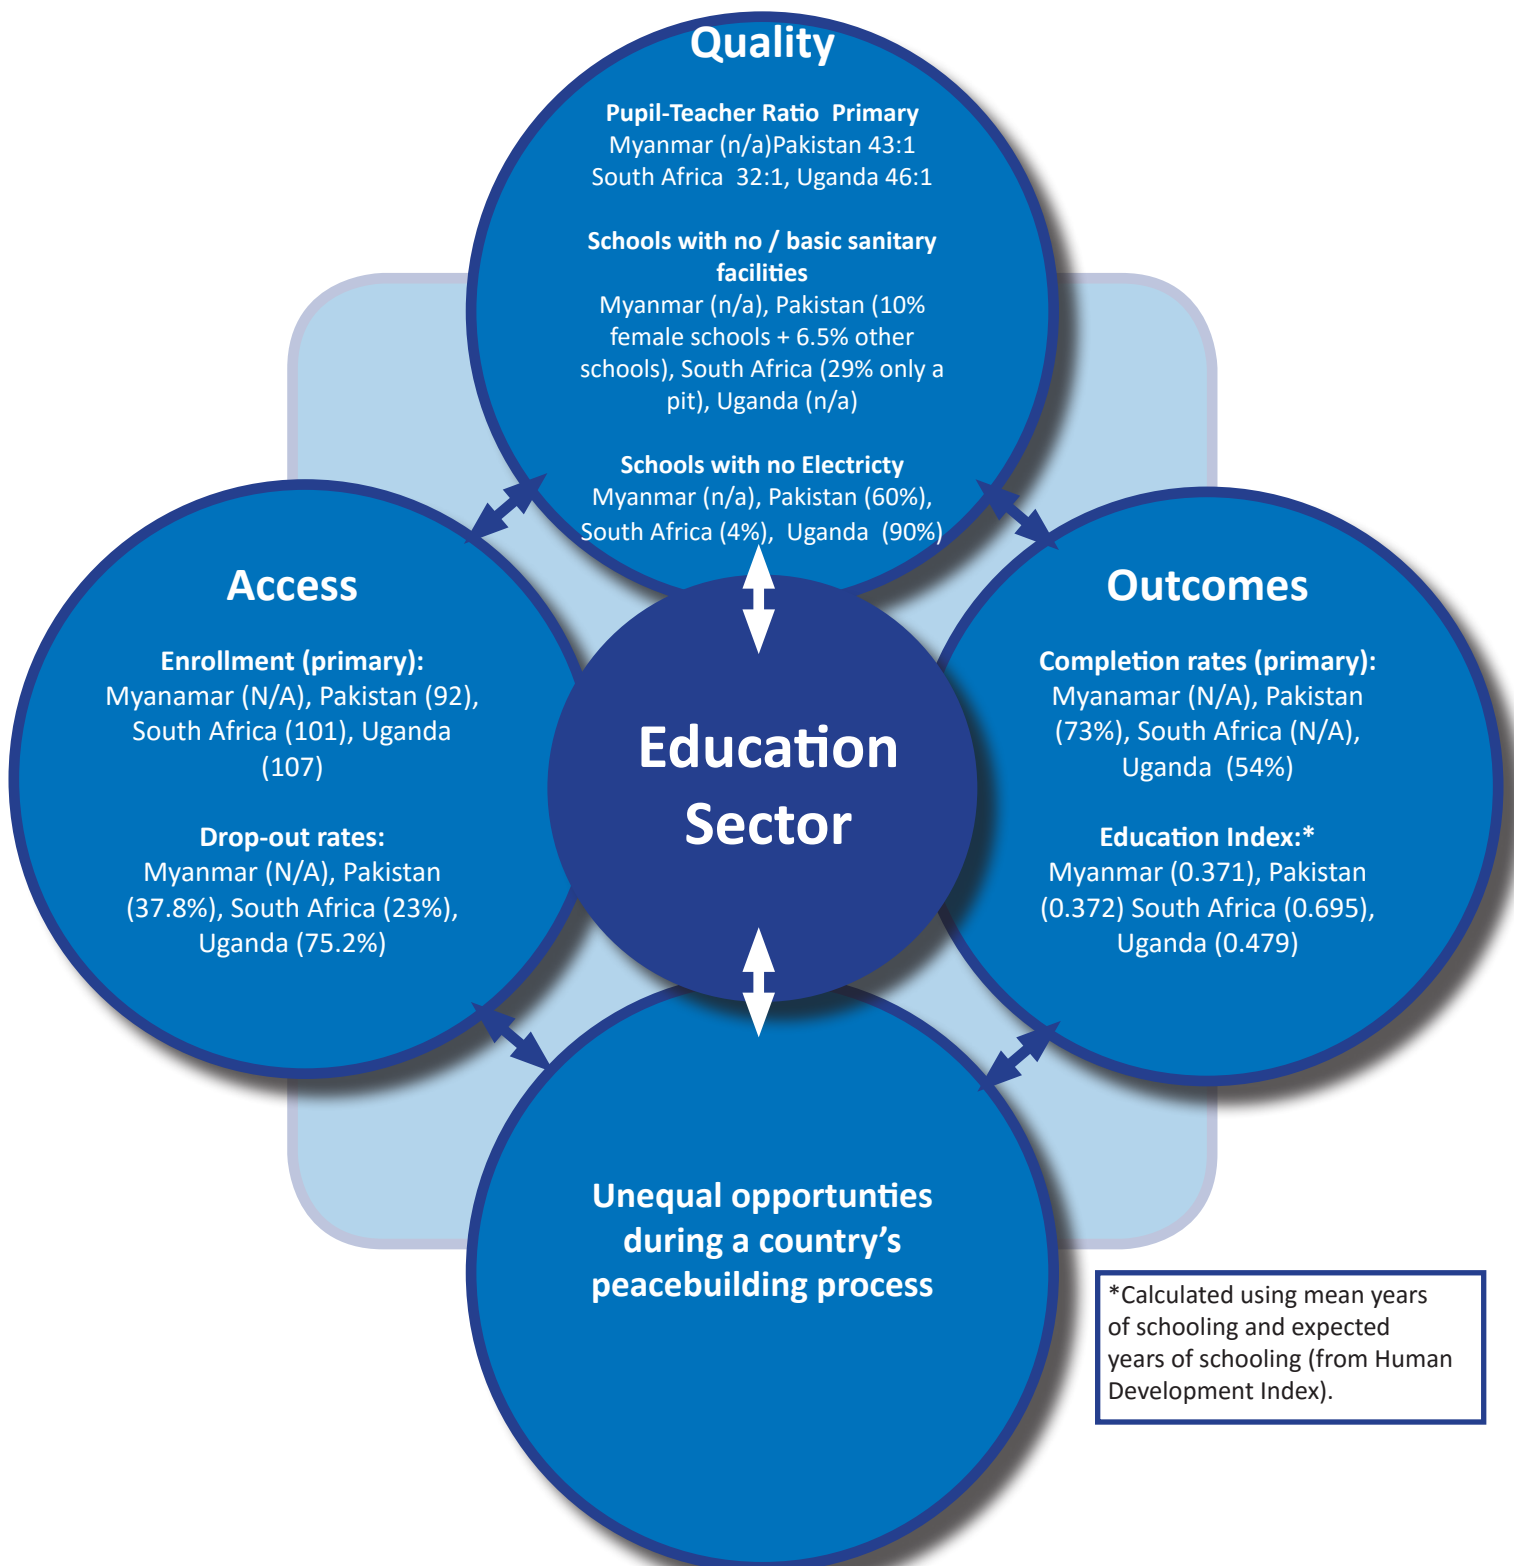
Quality

Pupil-Teacher Ratio Primary
Myanmar (n/a)Pakistan 43:1
South Africa 32:1, Uganda 46:1

Schools with no / basic sanitary facilities
Myanmar (n/a), Pakistan (10% female schools + 6.5% other schools), South Africa (29% only a pit), Uganda (n/a)

Schools with no Electricty
Myanmar (n/a), Pakistan (60%), South Africa (4%), Uganda (90%)

Access

Enrollment (primary):
Myanamar (N/A), Pakistan (92), South Africa (101), Uganda (107)

Drop-out rates:
Myanmar (N/A), Pakistan (37.8%), South Africa (23%), Uganda (75.2%)

Education Sector

Outcomes

Completion rates (primary):
Myanamar (N/A), Pakistan (73%), South Africa (N/A), Uganda (54%)

Education Index:*
Myanmar (0.371), Pakistan (0.372) South Africa (0.695), Uganda (0.479)

Unequal opportunties during a country's peacebuilding process

*Calculated using mean years of schooling and expected years of schooling (from Human Development Index).